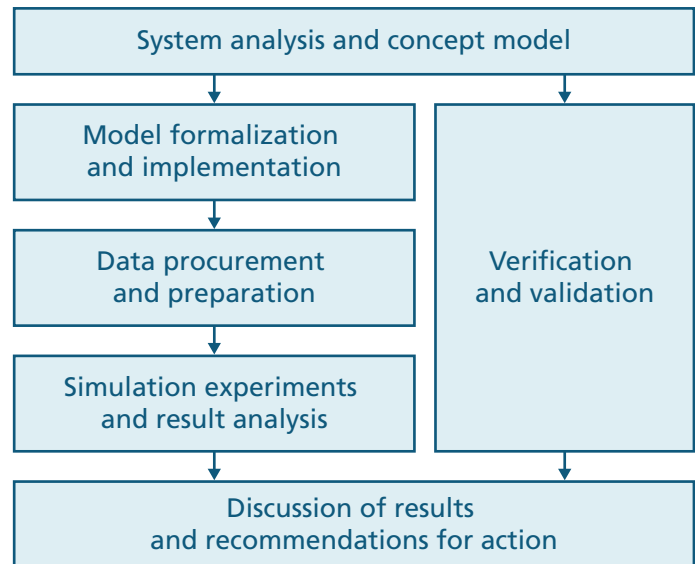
System analysis and concept model

Model formalization and implementation

Data procurement and preparation

Simulation experiments and result analysis

Verification and validation

Discussion of results and recommendations for action